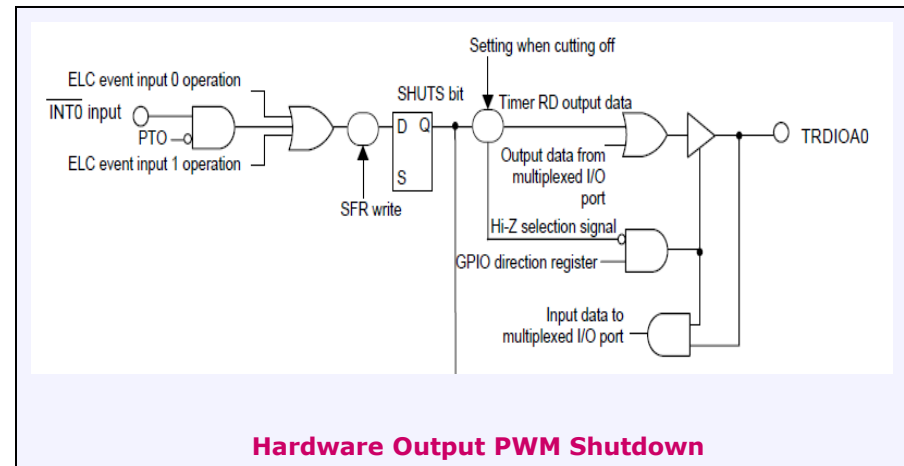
Setting when cutting off

ELC event input 0 operation

SHUTS bit

$\overline{\text{INT0}}$ input

PTO

D Q

S

Timer RD output data

TRDIOA0

ELC event input 1 operation

Output data from multiplexed I/O port

SFR write

Hi-Z selection signal

GPIO direction register

Input data to multiplexed I/O port

Hardware Output PWM Shutdown